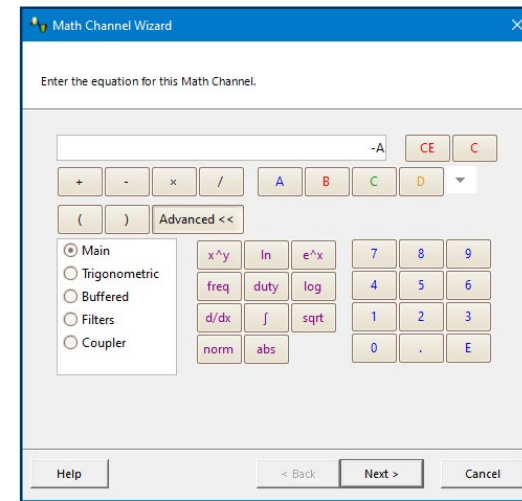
Math Channel Wizard

Enter the equation for this Math Channel.

-A

CE C

+ - × /

A B C D

( ) Advanced <<

Main
Trigonometric
Buffered
Filters
Coupler

x^y ln e^x
freq duty log
d/dx ∫ sqrt
norm abs

7 8 9
4 5 6
1 2 3
0 . E

Help

< Back Next > Cancel